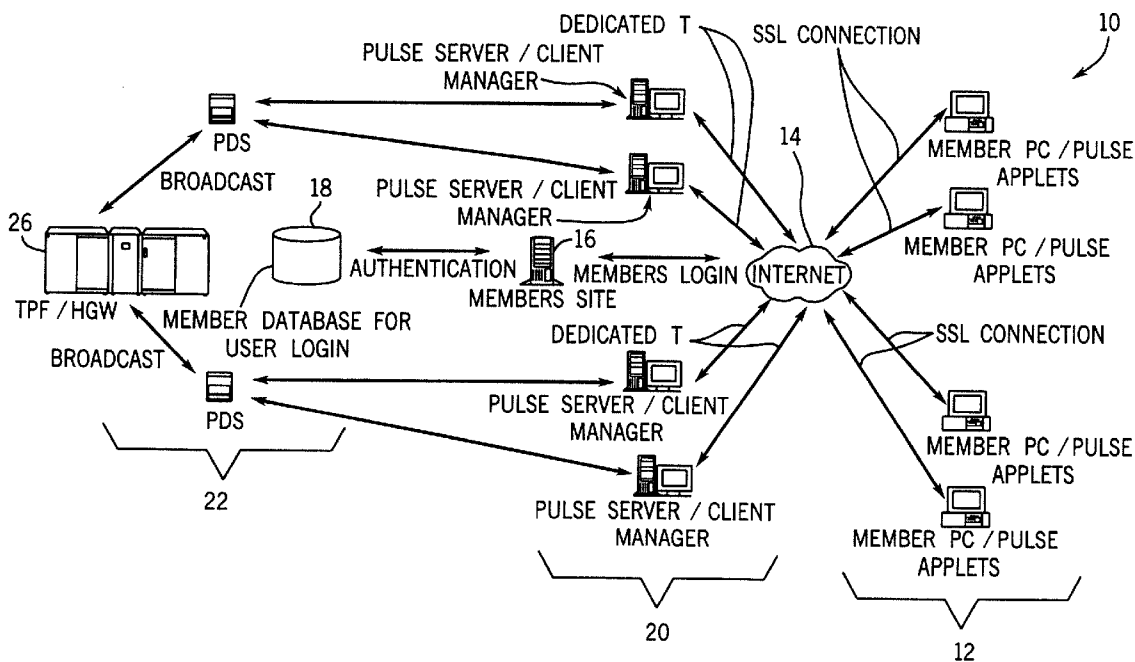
DEDICATED T

SSL CONNECTION

10

PULSE SERVER / CLIENT MANAGER

PDS

14

MEMBER PC / PULSE APPLETS

BROADCAST

18

PULSE SERVER / CLIENT MANAGER

MEMBER PC / PULSE APPLETS

26

16

AUTHENTICATION

MEMBERS LOGIN

INTERNET

MEMBERS SITE

TPF / HGW

MEMBER DATABASE FOR USER LOGIN

DEDICATED T

SSL CONNECTION

BROADCAST

PDS

PULSE SERVER / CLIENT MANAGER

MEMBER PC / PULSE APPLETS

22

PULSE SERVER / CLIENT MANAGER

MEMBER PC / PULSE APPLETS

20

12